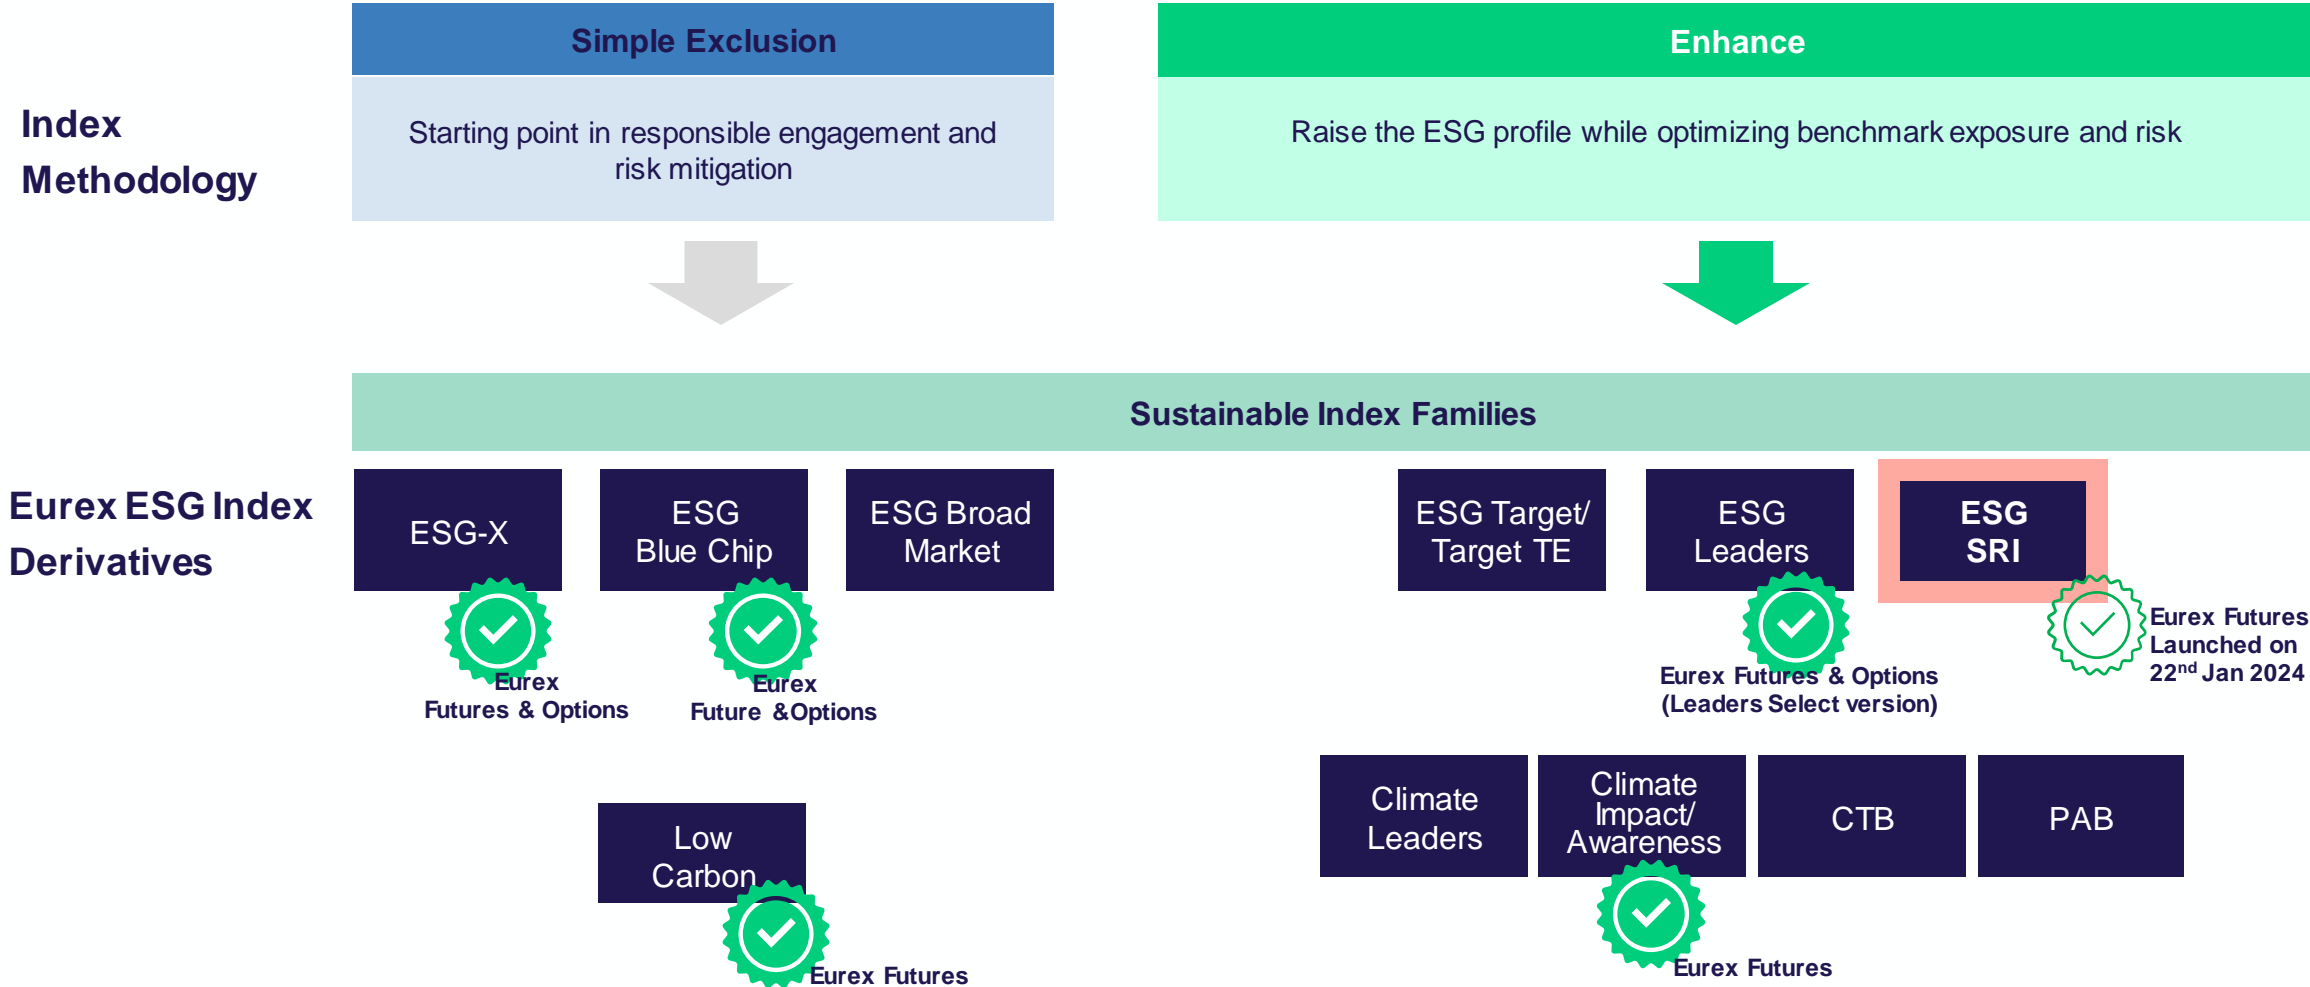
Index Methodology

Simple Exclusion

Starting point in responsible engagement and risk mitigation

Enhance

Raise the ESG profile while optimizing benchmark exposure and risk

Sustainable Index Families

Eurex ESG Index Derivatives

ESG-X

Eurex Futures & Options

ESG Blue Chip

Eurex Future & Options

ESG Broad Market

ESG Target/ Target TE

ESG Leaders

Eurex Futures & Options (Leaders Select version)

ESG SRI

Eurex Futures Launched on 22$^{nd}$ Jan 2024

Low Carbon

Eurex Futures

Climate Leaders

Climate Impact/ Awareness

Eurex Futures

CTB

PAB